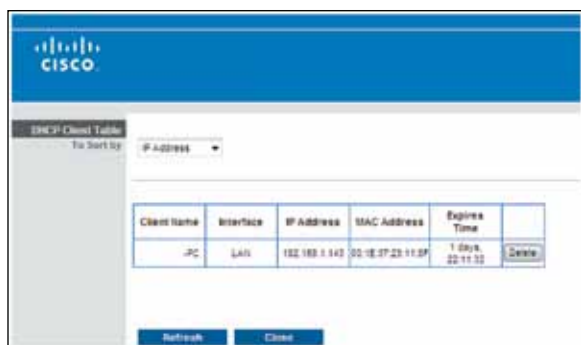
cisco.

DHCP Client Table
To Sort by IP Address

| Client Name | Interface | IP Address | MAC Address | Expires Time | |
|---|---|---|---|---|---|
| -PC | LAN | 192.168.1.143 | 00:1E:37:23:11:3F | 1 days, 22:11:32 | Delete |

Refresh Close